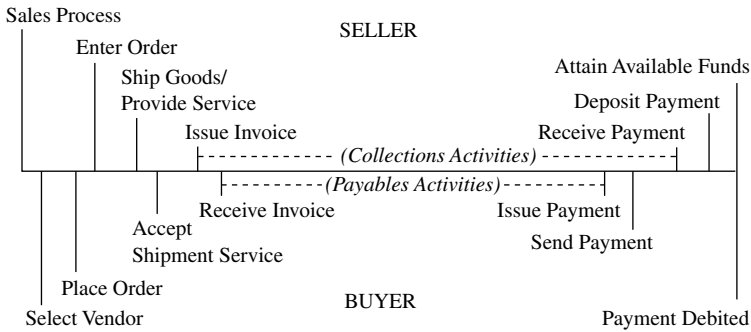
Sales Process

SELLER

Enter Order

Ship Goods/ Provide Service

Issue Invoice

Attain Available Funds

Deposit Payment

Receive Payment

(Collections Activities)

(Payables Activities)

Receive Invoice

Accept Shipment Service

Issue Payment

Send Payment

Place Order

BUYER

Select Vendor

Payment Debited